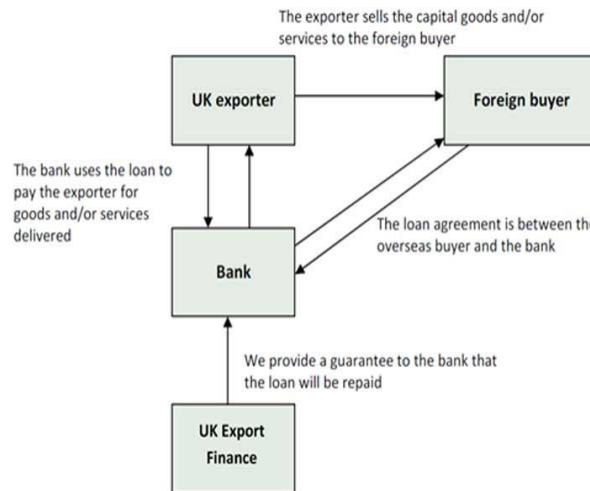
The exporter sells the capital goods and/or services to the foreign buyer

UK exporter

Foreign buyer

The bank uses the loan to pay the exporter for goods and/or services delivered

The loan agreement is between th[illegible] overseas buyer and the bank

Bank

We provide a guarantee to the bank that the loan will be repaid

UK Export Finance